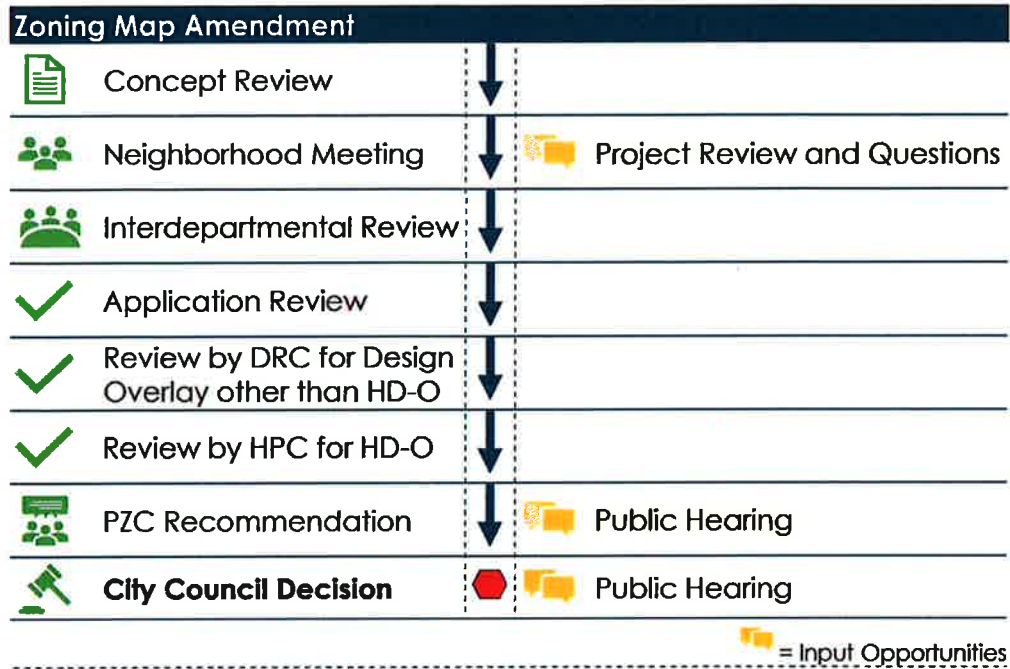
Zoning Map Amendment

| | | |
|---|---|---|
| Concept Review | | |
| Neighborhood Meeting | | Project Review and Questions |
| Interdepartmental Review | | |
| Application Review | | |
| Review by DRC for Design Overlay other than HD-O | | |
| Review by HPC for HD-O | | |
| PZC Recommendation | | Public Hearing |
| **City Council Decision** | | Public Hearing |

= Input Opportunities